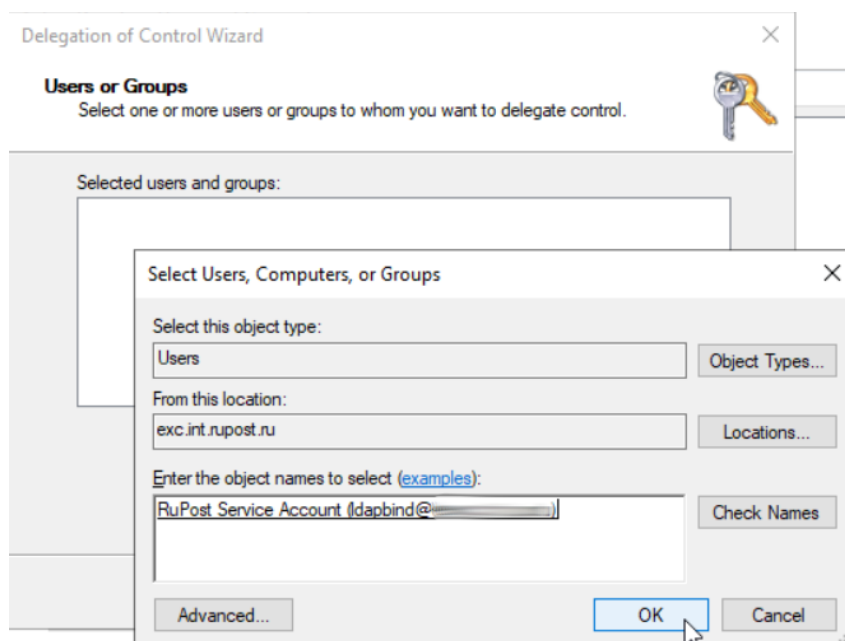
Delegation of Control Wizard

Users or Groups
Select one or more users or groups to whom you want to delegate control.

Selected users and groups:

Select Users, Computers, or Groups

Select this object type:
Users
Object Types...

From this location:
exc.int.rupost.ru
Locations...

Enter the object names to select (examples):
RuPost Service Account (ldapbind@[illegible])
Check Names

Advanced...
OK
Cancel